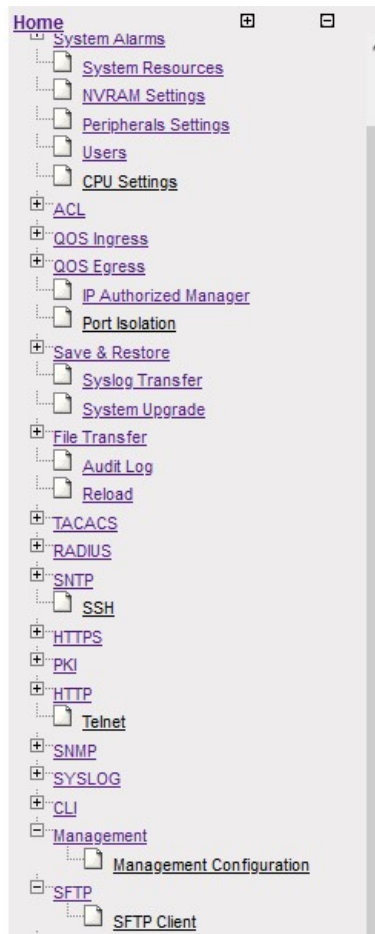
Home
System Alarms
System Resources
NVRAM Settings
Peripherals Settings
Users
CPU Settings
ACL
QOS Ingress
QOS Egress
IP Authorized Manager
Port Isolation
Save & Restore
Syslog Transfer
System Upgrade
File Transfer
Audit Log
Reload
TACACS
RADIUS
SNTP
SSH
HTTPS
PKI
HTTP
Telnet
SNMP
SYSLOG
CLI
Management
Management Configuration
SFTP
SFTP Client